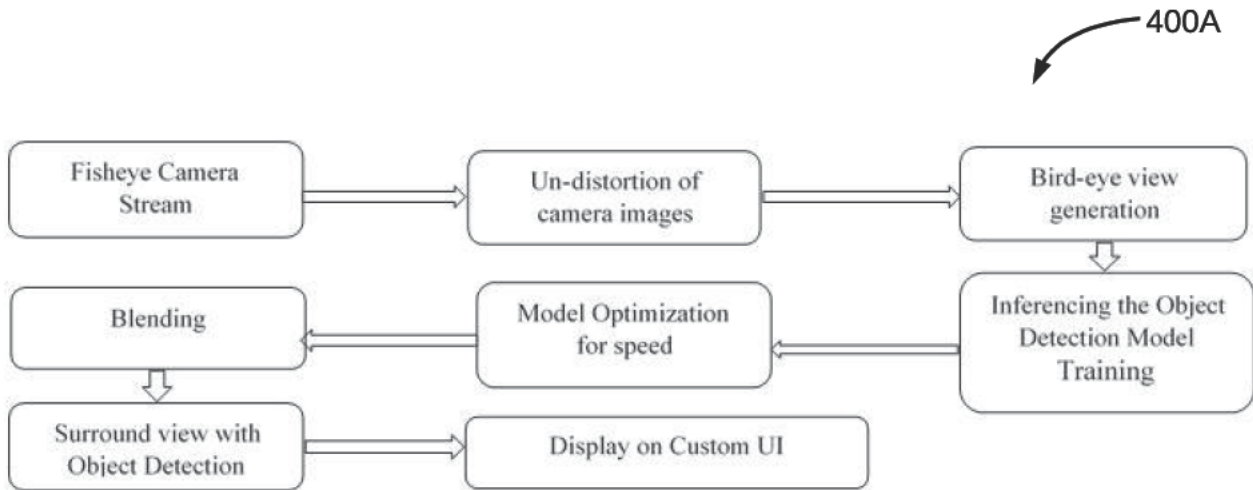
400A

Fisheye Camera Stream

Un-distortion of camera images

Bird-eye view generation

Inferencing the Object Detection Model Training

Model Optimization for speed

Blending

Surround view with Object Detection

Display on Custom UI